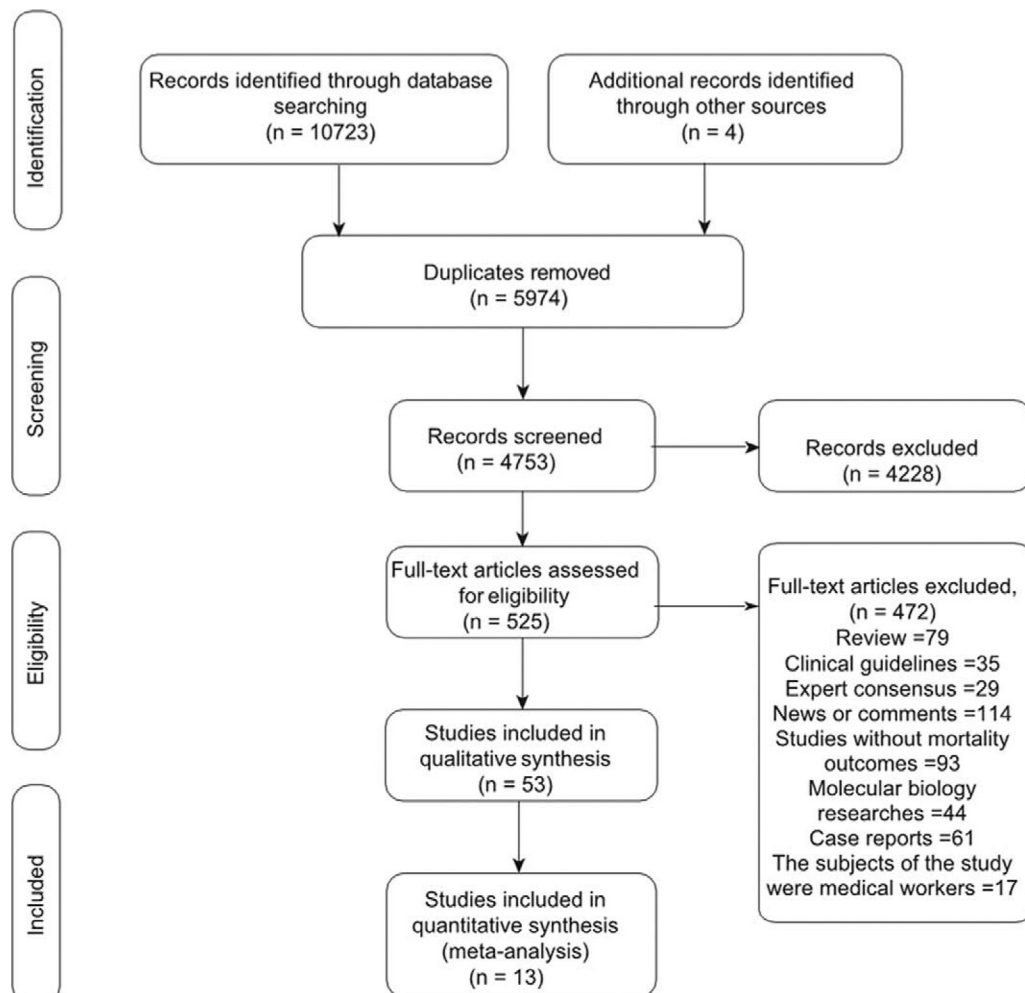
Identification

Records identified through database searching (n = 10723)

Additional records identified through other sources (n = 4)

Duplicates removed (n = 5974)

Screening

Records screened (n = 4753)

Records excluded (n = 4228)

Eligibility

Full-text articles assessed for eligibility (n = 525)

Full-text articles excluded, (n = 472)
Review =79
Clinical guidelines =35
Expert consensus =29
News or comments =114
Studies without mortality outcomes =93
Molecular biology researches =44
Case reports =61
The subjects of the study were medical workers =17

Studies included in qualitative synthesis (n = 53)

Included

Studies included in quantitative synthesis (meta-analysis) (n = 13)